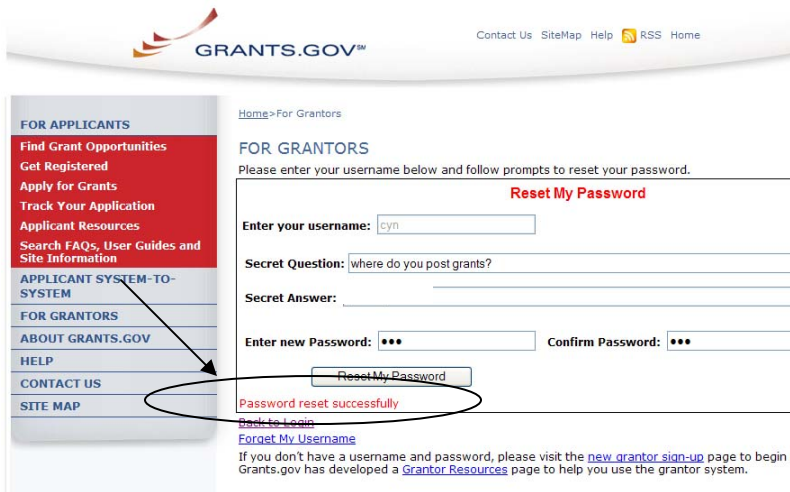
GRANTS.GOV℠

Contact Us SiteMap Help RSS Home

FOR APPLICANTS
Find Grant Opportunities
Get Registered
Apply for Grants
Track Your Application
Applicant Resources
Search FAQs, User Guides and Site Information
APPLICANT SYSTEM-TO-SYSTEM
FOR GRANTORS
ABOUT GRANTS.GOV
HELP
CONTACT US
SITE MAP

Home>For Grantors

FOR GRANTORS
Please enter your username below and follow prompts to reset your password.

Reset My Password

Enter your username: cyn

Secret Question: where do you post grants?

Secret Answer:

Enter new Password: ●●●

Confirm Password: ●●●

Reset My Password

Password reset successfully

Back to Login
Forget My Username

If you don't have a username and password, please visit the new grantor sign-up page to begin Grants.gov has developed a Grantor Resources page to help you use the grantor system.